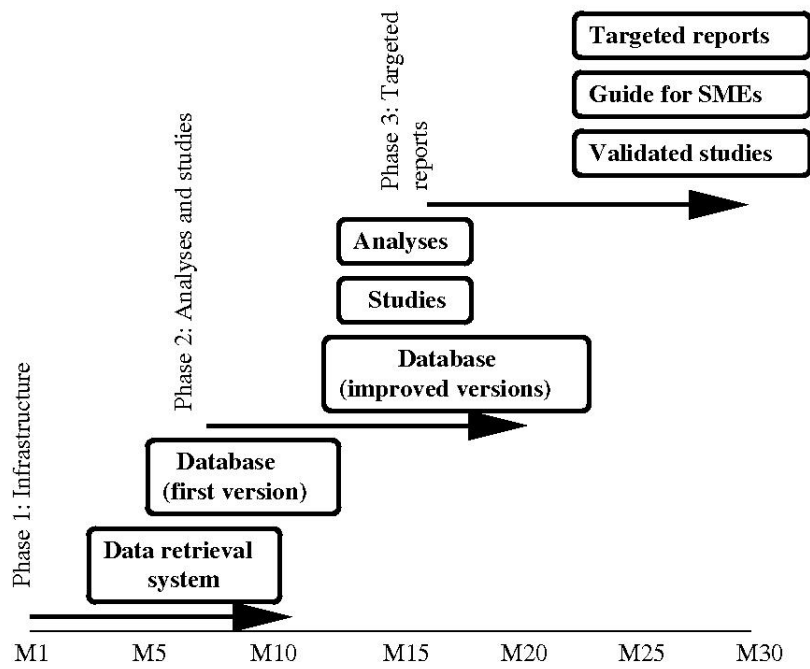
Targeted reports

Guide for SMEs

Validated studies

Phase 3: Targeted reports

Analyses

Studies

Phase 2: Analyses and studies

Database (improved versions)

Phase 1: Infrastructure

Database (first version)

Data retrieval system

M1 M5 M10 M15 M20 M25 M30